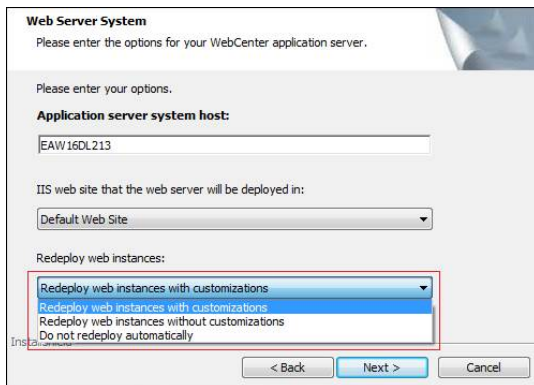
Web Server System
Please enter the options for your WebCenter application server.

Please enter your options.

Application server system host:

EAW16DL213

IIS web site that the web server will be deployed in:

Default Web Site

Redeploy web instances:

Redeploy web instances with customizations

Redeploy web instances with customizations
Redeploy web instances without customizations
Do not redeploy automatically

InstallShield

< Back
Next >
Cancel